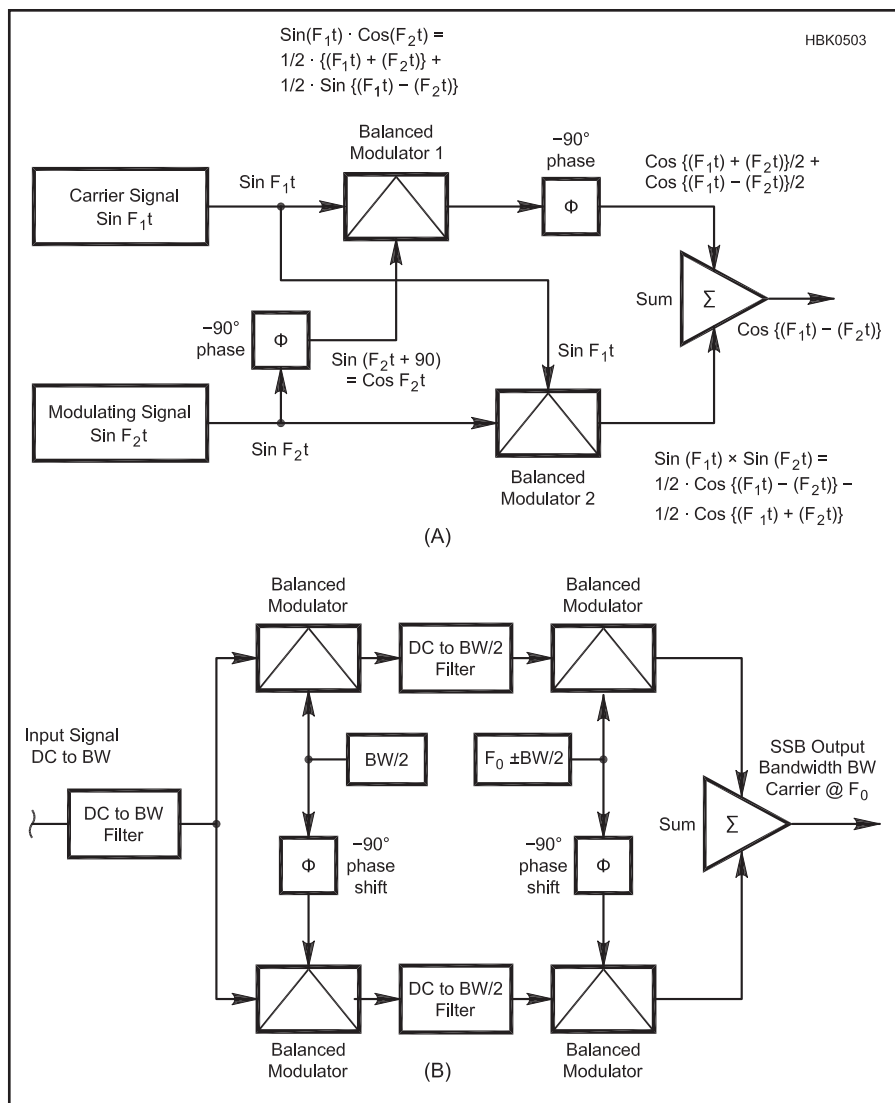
$\mathrm{Sin}(F_1t) \cdot \mathrm{Cos}(F_2t) =$
$1/2 \cdot \{(F_1t) + (F_2t)\} +$
$1/2 \cdot \mathrm{Sin}\ \{(F_1t) - (F_2t)\}$

HBK0503

Balanced Modulator 1

$-90°$ phase

$\Phi$

$\mathrm{Cos}\ \{(F_1t) + (F_2t)\}/2 +$
$\mathrm{Cos}\ \{(F_1t) - (F_2t)\}/2$

Carrier Signal
$\mathrm{Sin}\ F_1t$

$\mathrm{Sin}\ F_1t$

Sum

$\Sigma$

$\mathrm{Cos}\ \{(F_1t) - (F_2t)\}$

$-90°$ phase

$\Phi$

$\mathrm{Sin}\ (F_2t + 90)$
$= \mathrm{Cos}\ F_2t$

$\mathrm{Sin}\ F_1t$

Modulating Signal
$\mathrm{Sin}\ F_2t$

$\mathrm{Sin}\ F_2t$

Balanced Modulator 2

$\mathrm{Sin}\ (F_1t) \times \mathrm{Sin}\ (F_2t) =$
$1/2 \cdot \mathrm{Cos}\ \{(F_1t) - (F_2t)\} -$
$1/2 \cdot \mathrm{Cos}\ \{(F_1t) + (F_2t)\}$

(A)

Balanced Modulator

DC to BW/2 Filter

Balanced Modulator

Input Signal
DC to BW

BW/2

$F_0$ $\pm$BW/2

SSB Output
Bandwidth BW
Carrier @ $F_0$

DC to BW Filter

Sum

$\Sigma$

$\Phi$

$-90°$ phase shift

$-90°$ phase shift

$\Phi$

DC to BW/2 Filter

Balanced Modulator

(B)

Balanced Modulator